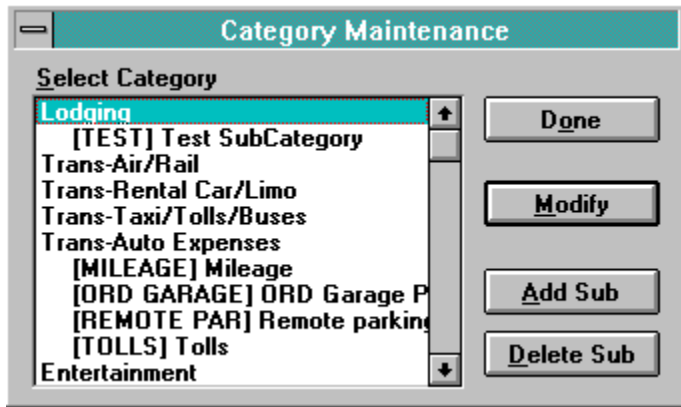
Category Maintenance

Select Category

Lodging
[TEST] Test SubCategory
Trans-Air/Rail
Trans-Rental Car/Limo
Trans-Taxi/Tolls/Buses
Trans-Auto Expenses
[MILEAGE] Mileage
[ORD GARAGE] ORD Garage P
[REMOTE PAR] Remote parking
[TOLLS] Tolls
Entertainment

Done

Modify

Add Sub

Delete Sub